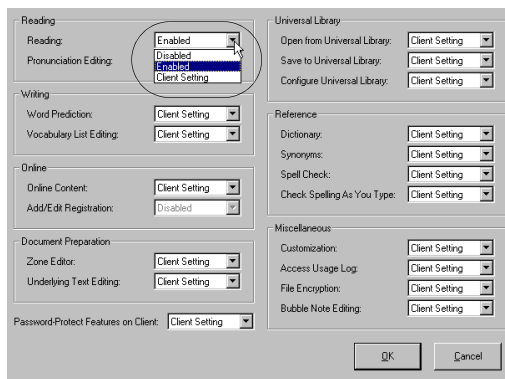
Reading

Reading: Enabled

Disabled
Enabled
Client Setting

Pronunciation Editing:

Writing

Word Prediction: Client Setting

Vocabulary List Editing: Client Setting

Online

Online Content: Client Setting

Add/Edit Registration: Disabled

Document Preparation

Zone Editor: Client Setting

Underlying Text Editing: Client Setting

Password-Protect Features on Client: Client Setting

Universal Library

Open from Universal Library: Client Setting

Save to Universal Library: Client Setting

Configure Universal Library: Client Setting

Reference

Dictionary: Client Setting

Synonyms: Client Setting

Spell Check: Client Setting

Check Spelling As You Type: Client Setting

Miscellaneous

Customization: Client Setting

Access Usage Log: Client Setting

File Encryption: Client Setting

Bubble Note Editing: Client Setting

OK

Cancel